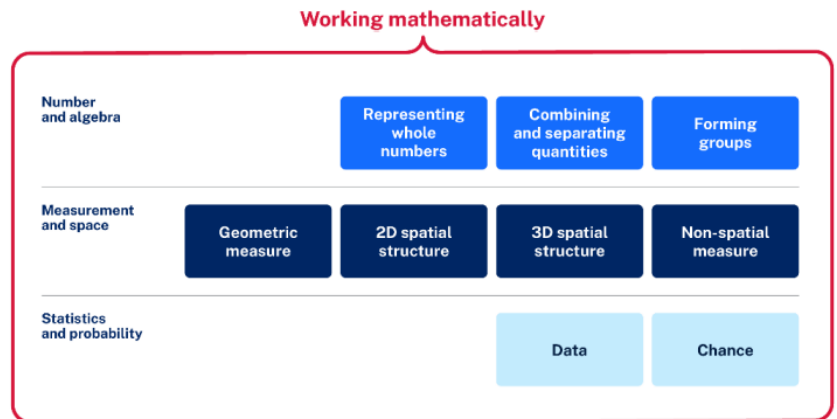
Working mathematically

| | | | | |
|---|---|---|---|---|
| Number and algebra | | Representing whole numbers | Combining and separating quantities | Forming groups |
| Measurement and space | Geometric measure | 2D spatial structure | 3D spatial structure | Non-spatial measure |
| Statistics and probability | | | Data | Chance |